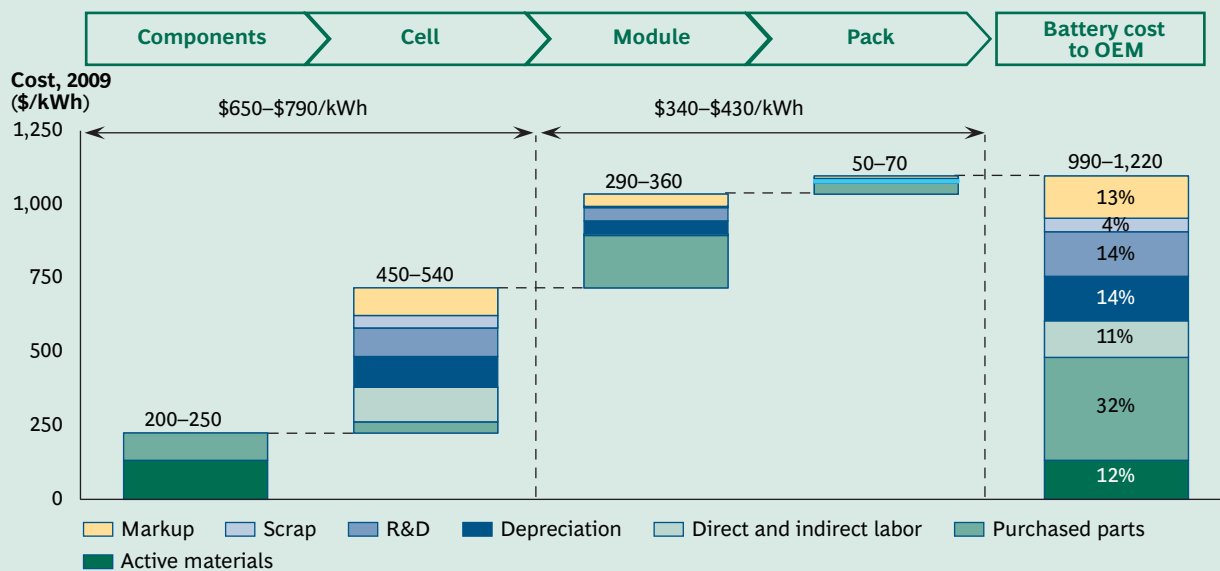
Components
Cell
Module
Pack
Battery cost to OEM

Cost, 2009 (\$/kWh)

\$650–\$790/kWh
\$340–\$430/kWh

1,250
1,000
750
500
250
0

200–250
450–540
290–360
50–70
990–1,220

13%
4%
14%
14%
11%
32%
12%

Markup
Scrap
R&D
Depreciation
Direct and indirect labor
Purchased parts
Active materials